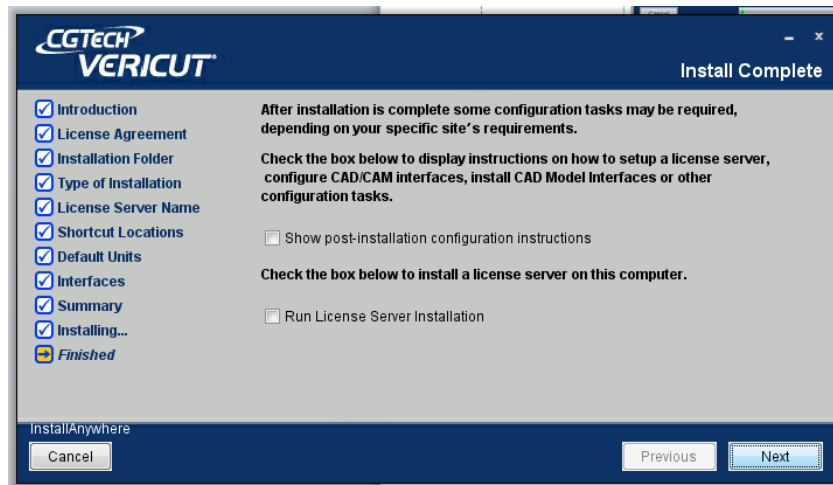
CGTECH
VERICUT

Install Complete

Introduction
License Agreement
Installation Folder
Type of Installation
License Server Name
Shortcut Locations
Default Units
Interfaces
Summary
Installing...
Finished

After installation is complete some configuration tasks may be required, depending on your specific site's requirements.

Check the box below to display instructions on how to setup a license server, configure CAD/CAM interfaces, install CAD Model Interfaces or other configuration tasks.

Show post-installation configuration instructions

Check the box below to install a license server on this computer.

Run License Server Installation

InstallAnywhere

Cancel

Previous

Next